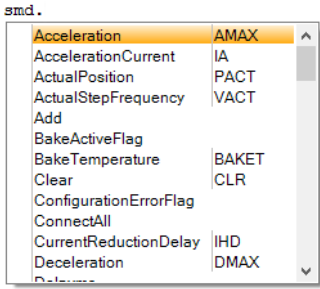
smd.

| | |
|---|---|
| Acceleration | AMAX |
| AccelerationCurrent | IA |
| ActualPosition | PACT |
| ActualStepFrequency | VACT |
| Add | |
| BakeActiveFlag | |
| BakeTemperature | BAKET |
| Clear | CLR |
| ConfigurationErrorFlag | |
| ConnectAll | |
| CurrentReductionDelay | IHD |
| Deceleration | DMAX |
| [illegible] | |